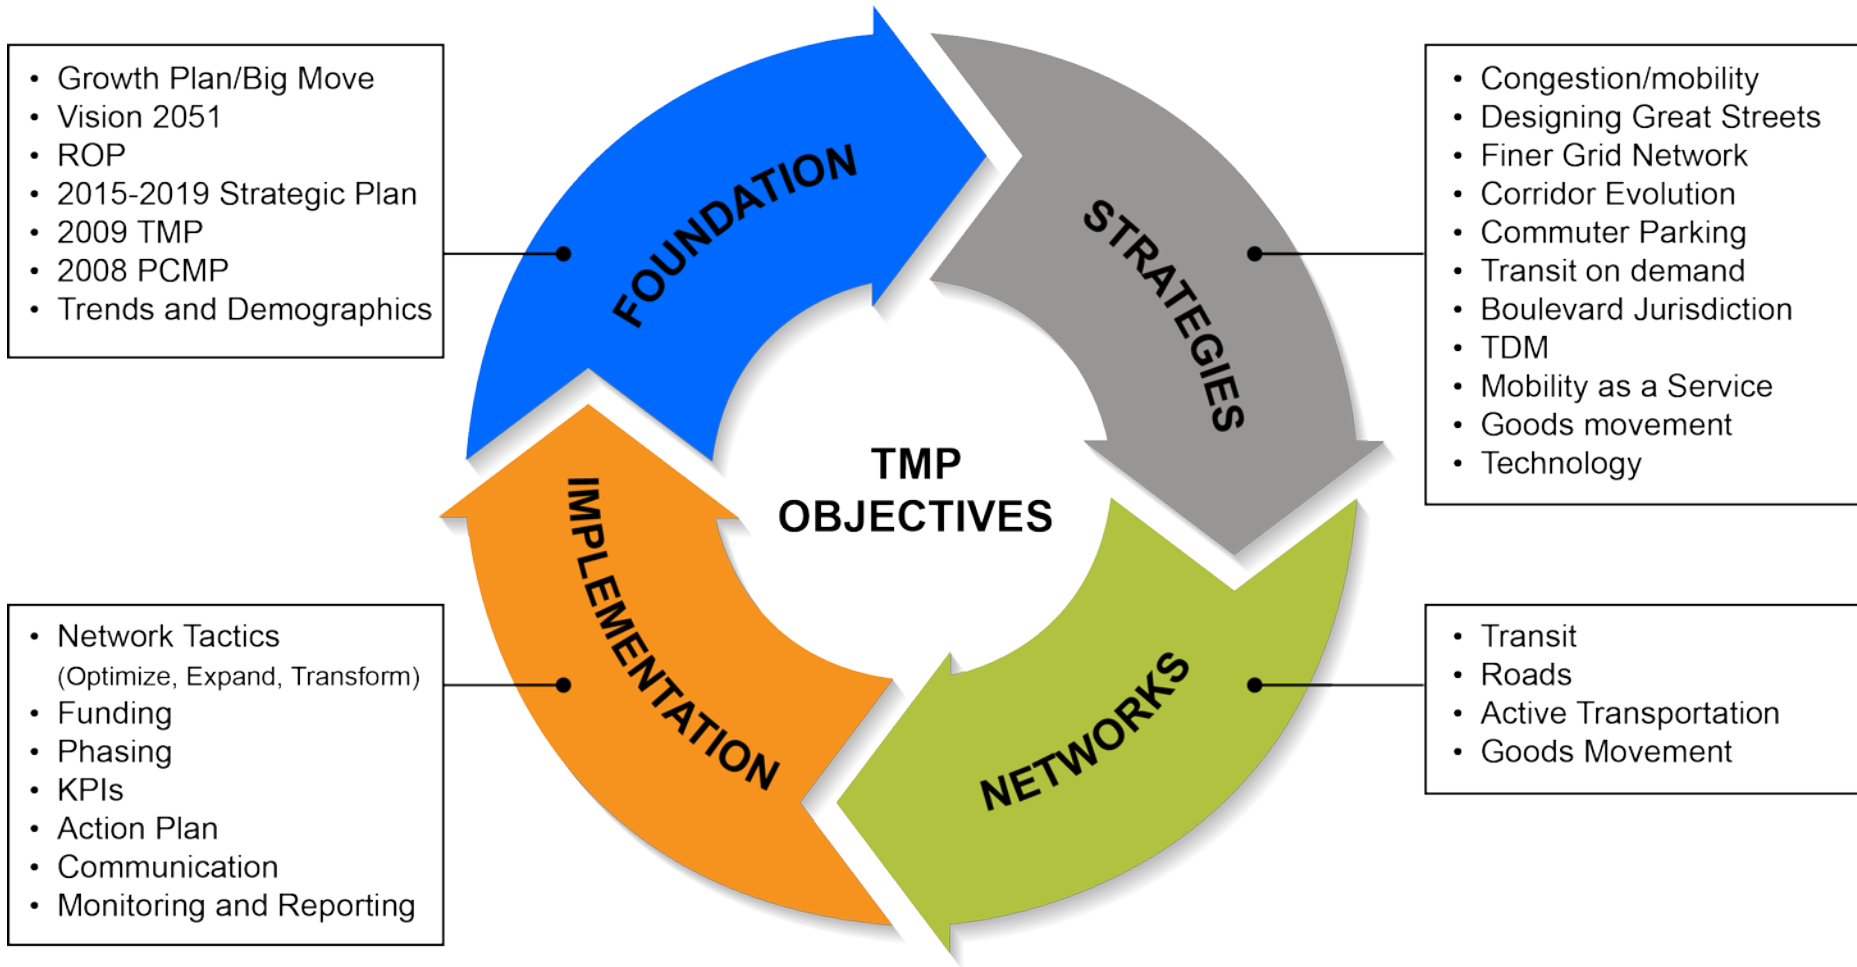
- Growth Plan/Big Move
- Vision 2051
- ROP
- 2015-2019 Strategic Plan
- 2009 TMP
- 2008 PCMP
- Trends and Demographics

FOUNDATION

STRATEGIES

- Congestion/mobility
- Designing Great Streets
- Finer Grid Network
- Corridor Evolution
- Commuter Parking
- Transit on demand
- Boulevard Jurisdiction
- TDM
- Mobility as a Service
- Goods movement
- Technology

TMP OBJECTIVES

IMPLEMENTATION

NETWORKS

- Network Tactics (Optimize, Expand, Transform)
- Funding
- Phasing
- KPIs
- Action Plan
- Communication
- Monitoring and Reporting

- Transit
- Roads
- Active Transportation
- Goods Movement